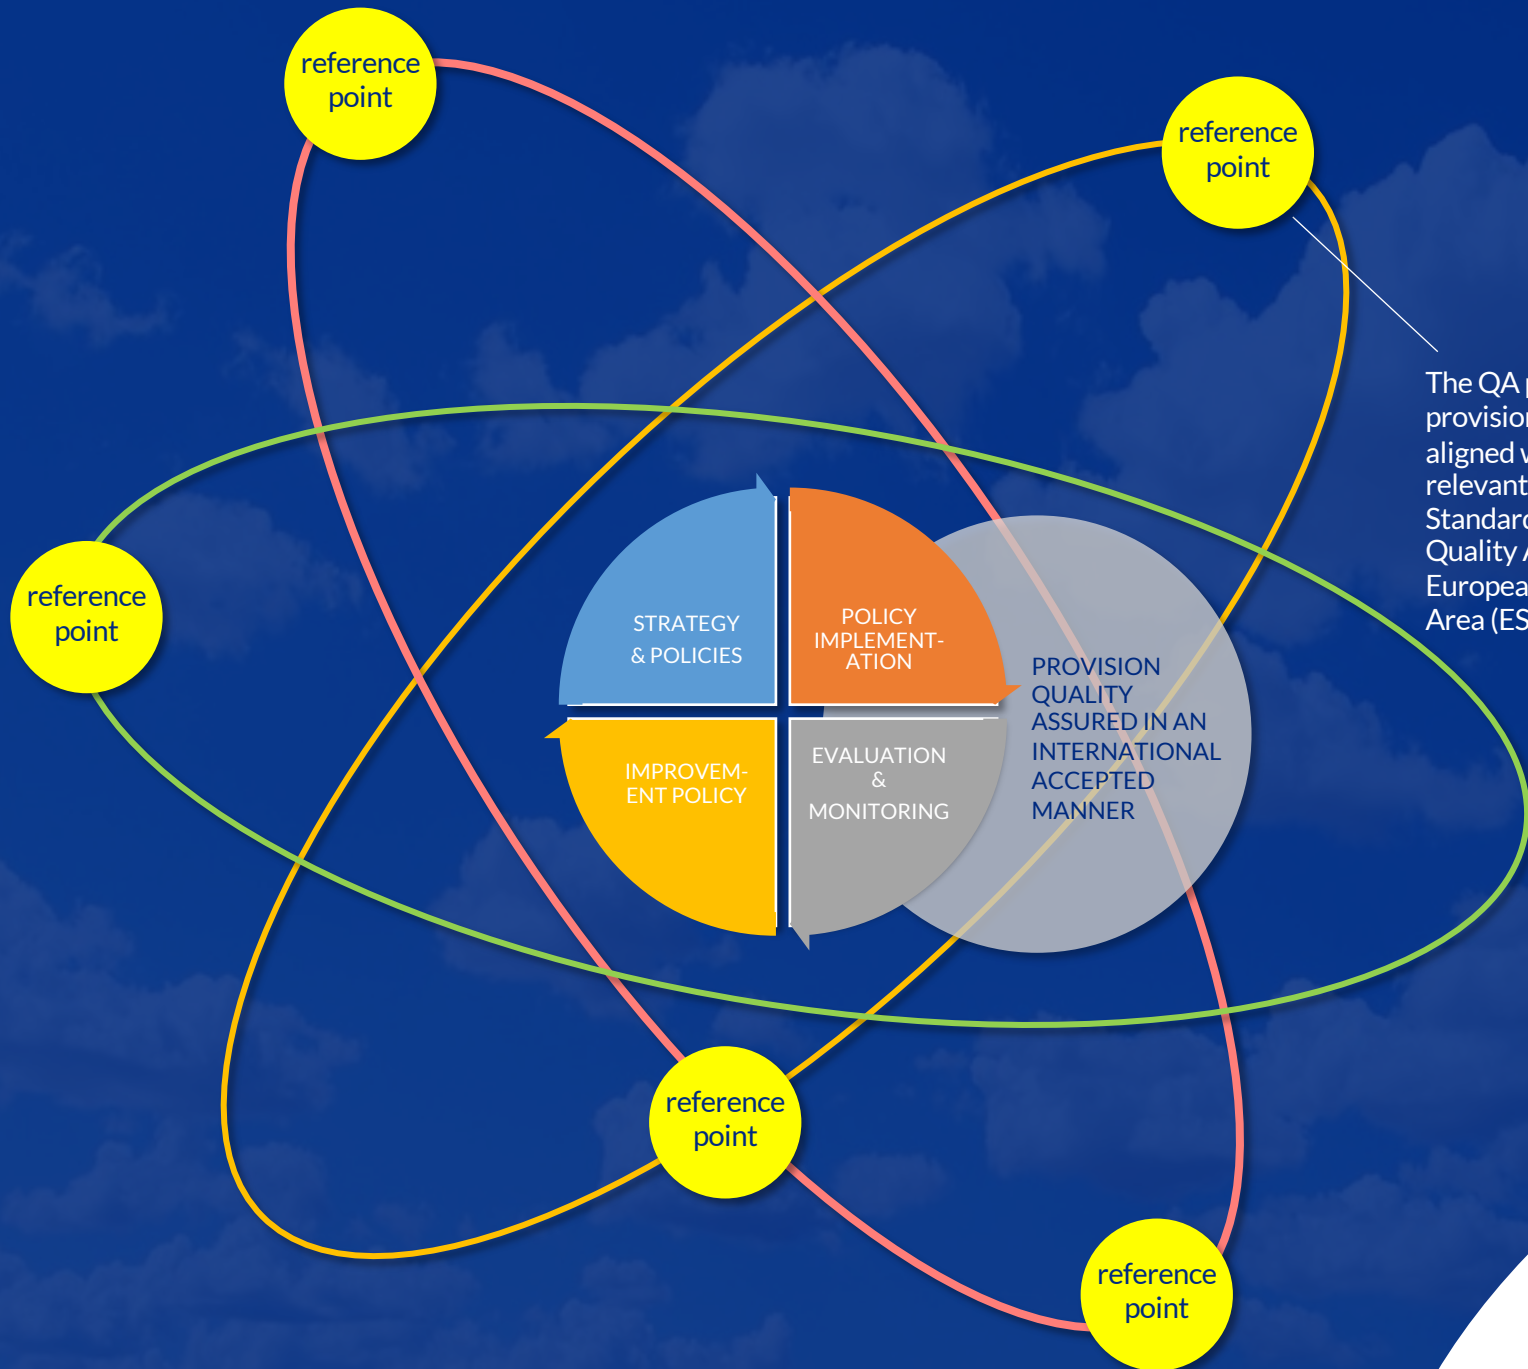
reference point

reference point

The QA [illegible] provision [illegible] aligned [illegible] relevant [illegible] Standar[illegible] Quality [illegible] Europea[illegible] Area (ES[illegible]

reference point

STRATEGY & POLICIES

POLICY IMPLEMENTATION

PROVISION QUALITY ASSURED IN AN INTERNATIONAL ACCEPTED MANNER

IMPROVEMENT POLICY

EVALUATION & MONITORING

reference point

reference point